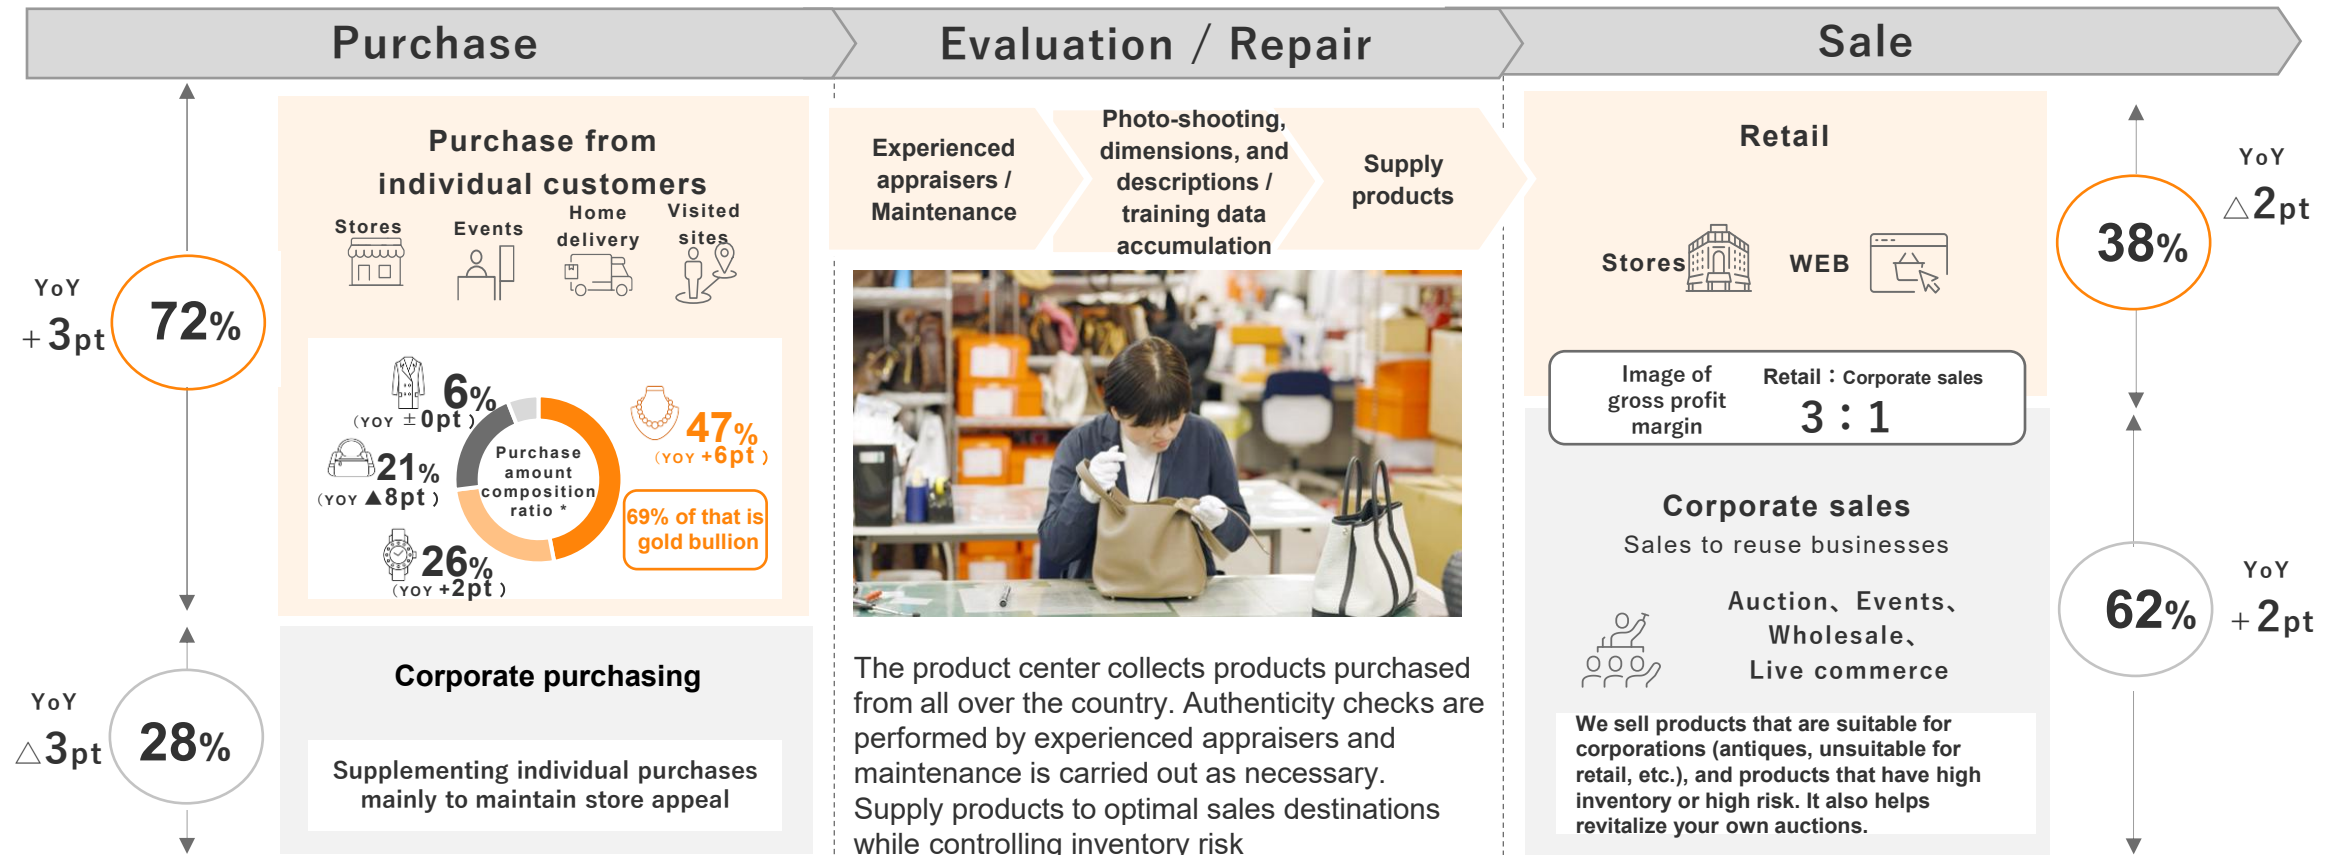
Purchase

Evaluation / Repair

Sale

YoY
+3pt

72%

Purchase from individual customers

Stores

Events

Home delivery

Visited sites

6%
(YoY ±0pt)

21%
(YoY ▲8pt)

26%
(YoY +2pt)

Purchase amount composition ratio *

47%
(YoY +6pt)

69% of that is gold bullion

YoY
△3pt

28%

Corporate purchasing

Supplementing individual purchases mainly to maintain store appeal

Experienced appraisers / Maintenance

Photo-shooting, dimensions, and descriptions / training data accumulation

Supply products

The product center collects products purchased from all over the country. Authenticity checks are performed by experienced appraisers and maintenance is carried out as necessary.
Supply products to optimal sales destinations while controlling inventory risk

Retail

Stores

WEB

Image of gross profit margin

Retail : Corporate sales
3 : 1

Corporate sales
Sales to reuse businesses

Auction、Events、Wholesale、Live commerce

We sell products that are suitable for corporations (antiques, unsuitable for retail, etc.), and products that have high inventory or high risk. It also helps revitalize your own auctions.

YoY
△2pt

38%

YoY
+2pt

62%